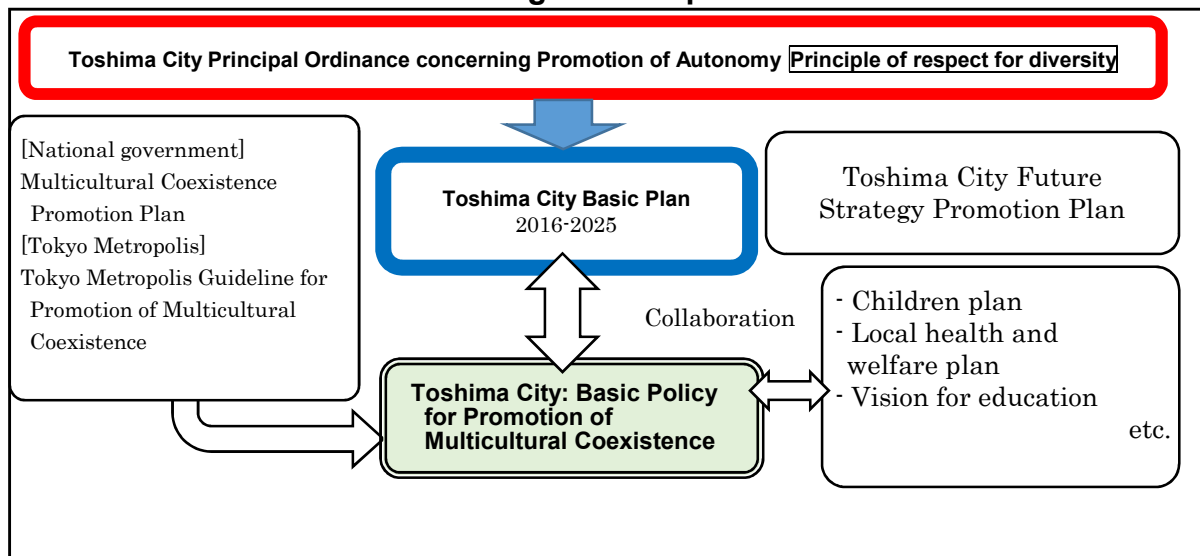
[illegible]

Toshima City Principal Ordinance concerning Promotion of Autonomy Principle of respect for diversity

[National government]
Multicultural Coexistence Promotion Plan
[Tokyo Metropolis]
Tokyo Metropolis Guideline for Promotion of Multicultural Coexistence

Toshima City Basic Plan
2016-2025

Toshima City Future Strategy Promotion Plan

Collaboration

- Children plan
- Local health and welfare plan
- Vision for education
etc.

Toshima City: Basic Policy for Promotion of Multicultural Coexistence